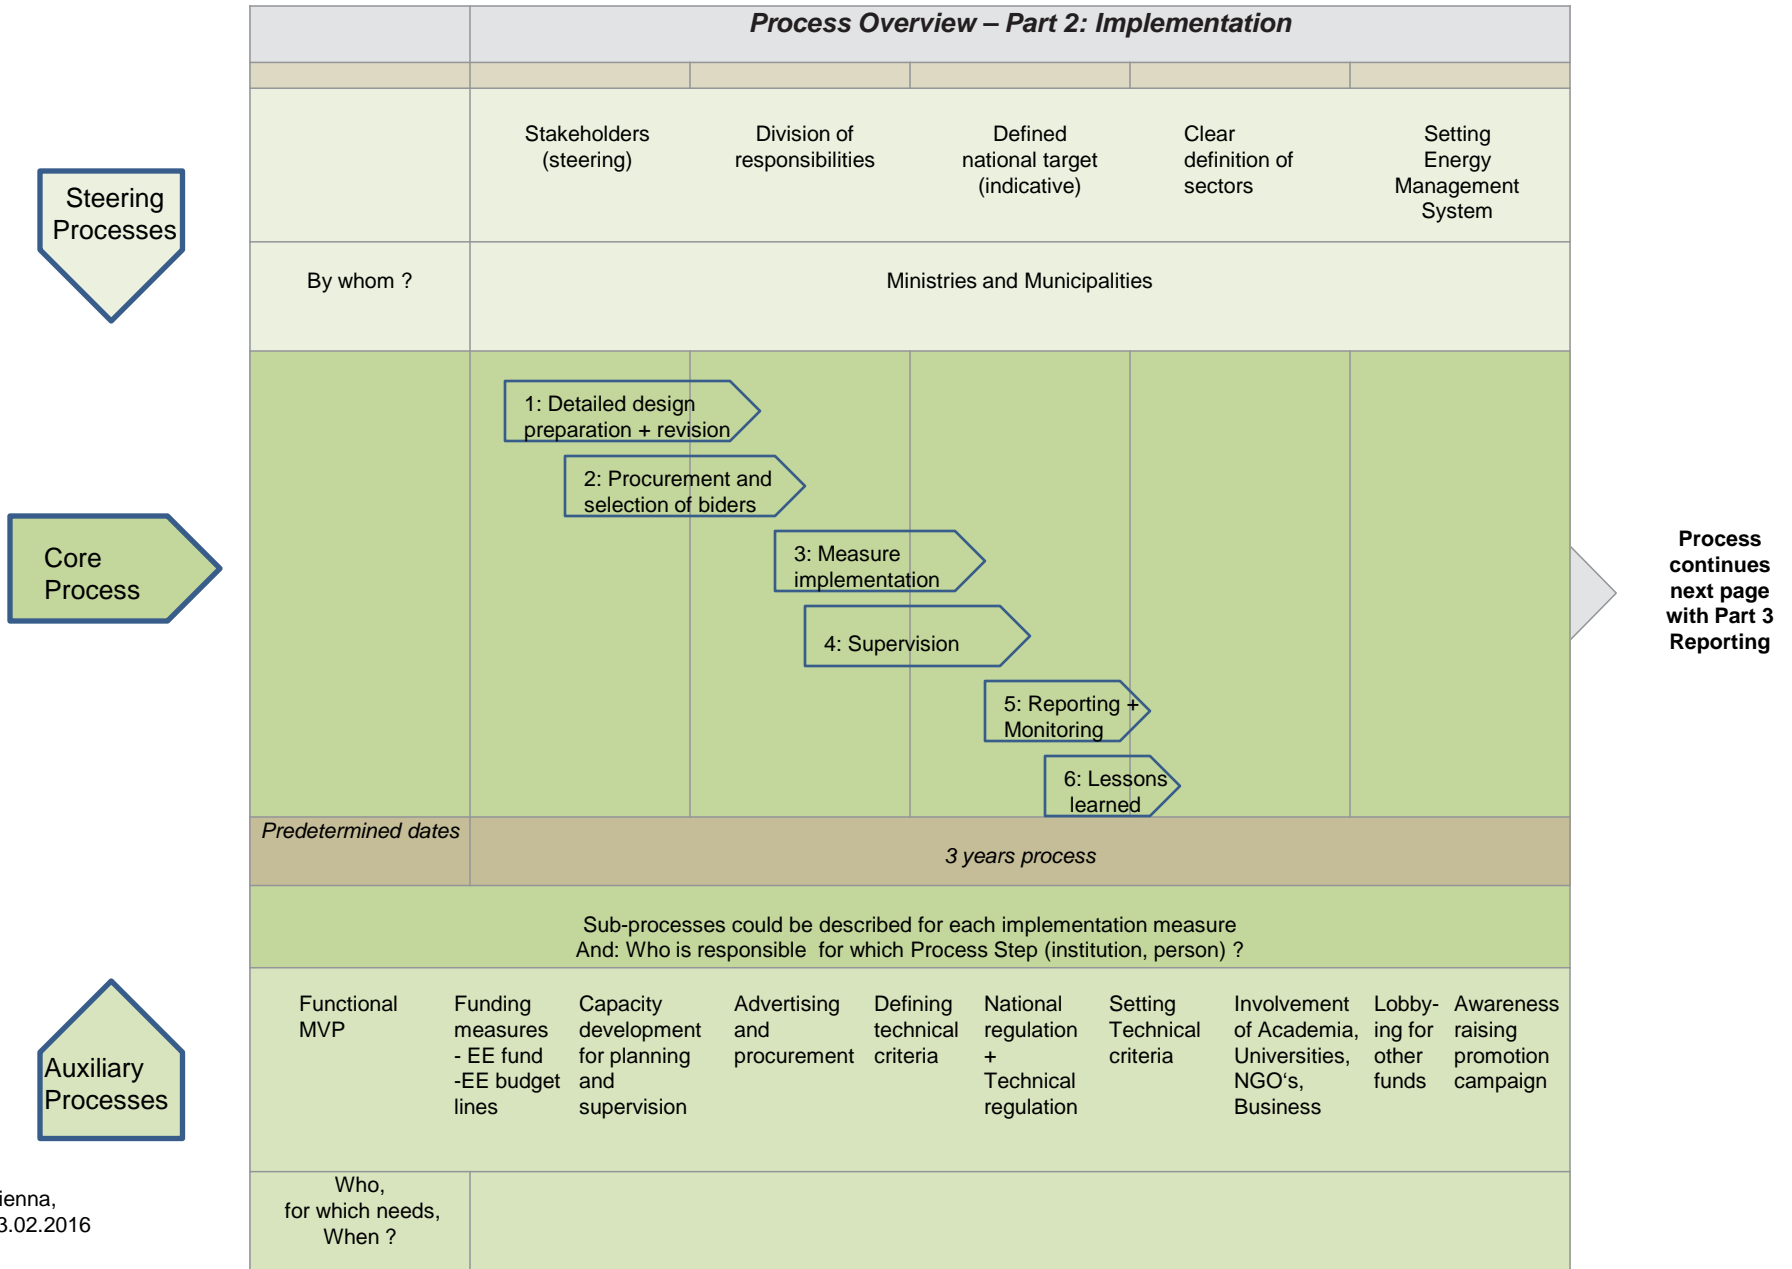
Process Overview – Part 2: Implementation

Steering Processes

Stakeholders (steering)

Division of responsibilities

Defined national target (indicative)

Clear definition of sectors

Setting Energy Management System

By whom ?

Ministries and Municipalities

Core Process

1: Detailed design preparation + revision

2: Procurement and selection of biders

3: Measure implementation

4: Supervision

5: Reporting + Monitoring

6: Lessons learned

Process continues next page with Part 3 Reporting

Predetermined dates

3 years process

Sub-processes could be described for each implementation measure
And: Who is responsible for which Process Step (institution, person) ?

Auxiliary Processes

Functional MVP

Funding measures - EE fund -EE budget lines

Capacity development for planning and supervision

Advertising and procurement

Defining technical criteria

National regulation + Technical regulation

Setting Technical criteria

Involvement of Academia, Universities, NGO's, Business

Lobby-ing for other funds

Awareness raising promotion campaign

Who, for which needs, When ?

ienna,
3.02.2016